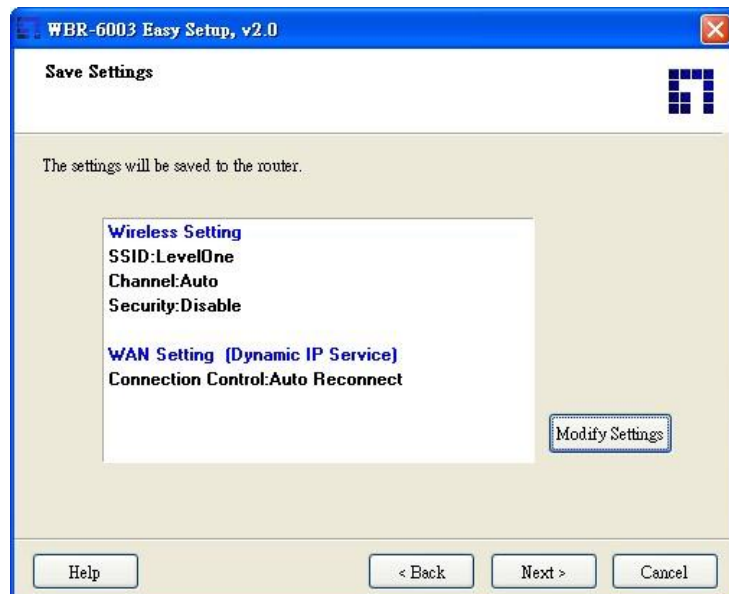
WBR-6003 Easy Setup, v2.0

Save Settings

The settings will be saved to the router.

Wireless Setting
SSID:LevelOne
Channel:Auto
Security:Disable

WAN Setting (Dynamic IP Service)
Connection Control:Auto Reconnect

Modify Settings

Help

< Back

Next >

Cancel